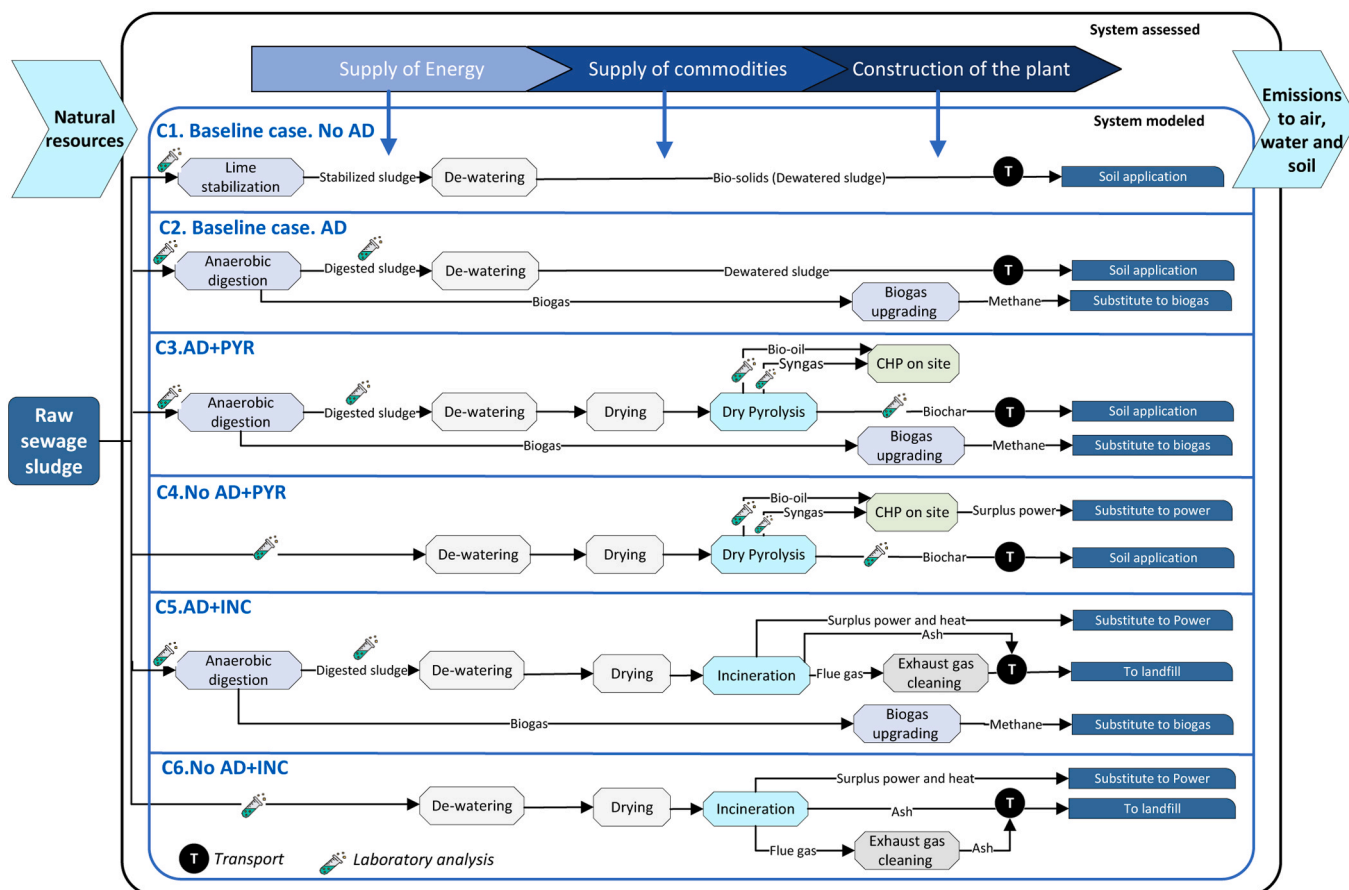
System assessed

Supply of Energy
Supply of commodities
Construction of the plant

Natural resources

Emissions to air, water and soil

System modeled

C1. Baseline case. No AD
Lime stabilization
Stabilized sludge
De-watering
Bio-solids (Dewatered sludge)
T
Soil application

C2. Baseline case. AD
Anaerobic digestion
Digested sludge
De-watering
Dewatered sludge
T
Soil application
Biogas
Biogas upgrading
Methane
Substitute to biogas

C3.AD+PYR
Bio-oil
Syngas
CHP on site
Anaerobic digestion
Digested sludge
De-watering
Drying
Dry Pyrolysis
Biochar
T
Soil application
Biogas
Biogas upgrading
Methane
Substitute to biogas

Raw sewage sludge

C4.No AD+PYR
Bio-oil
Syngas
CHP on site
Surplus power
Substitute to power
De-watering
Drying
Dry Pyrolysis
Biochar
T
Soil application

C5.AD+INC
Surplus power and heat
Substitute to Power
Ash
Anaerobic digestion
Digested sludge
De-watering
Drying
Incineration
Flue gas
Exhaust gas cleaning
T
To landfill
Biogas
Biogas upgrading
Methane
Substitute to biogas

C6.No AD+INC
Surplus power and heat
Substitute to Power
De-watering
Drying
Incineration
Ash
T
To landfill
Flue gas
Exhaust gas cleaning
Ash

T Transport
Laboratory analysis